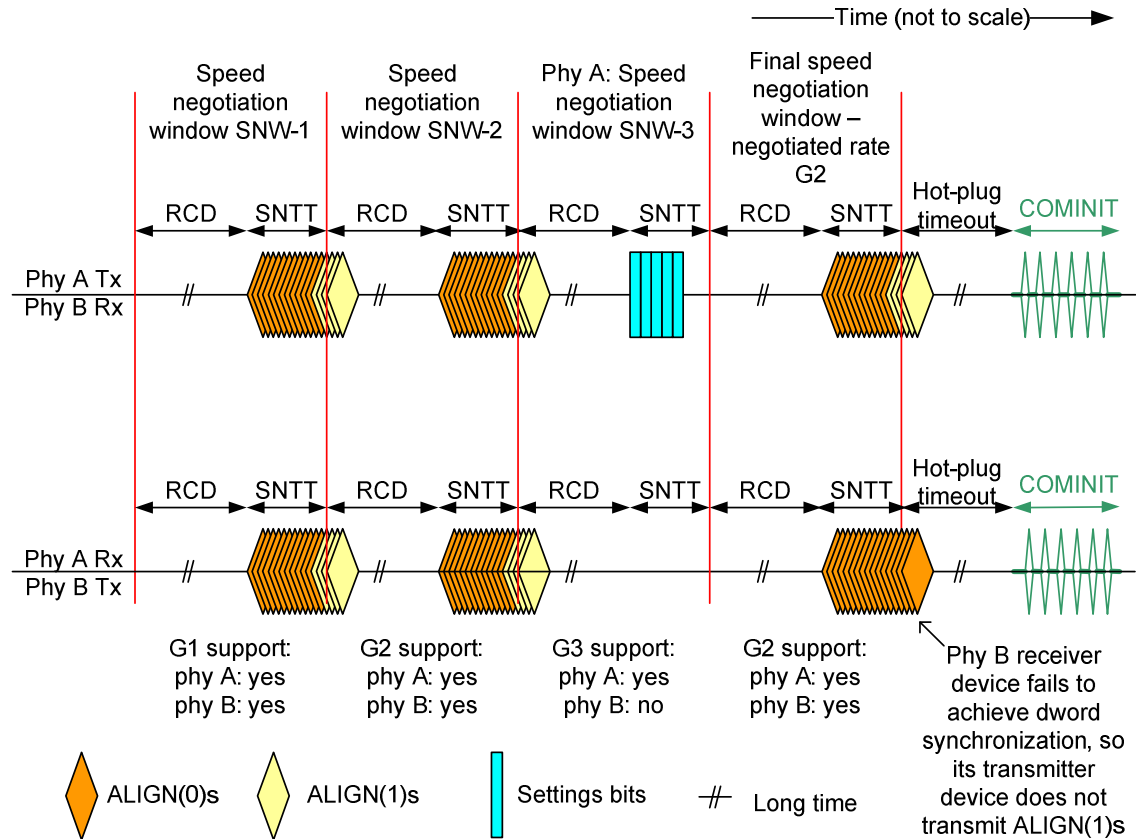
Time (not to scale)

Speed negotiation window SNW-1

Speed negotiation window SNW-2

Phy A: Speed negotiation window SNW-3

Final speed negotiation window – negotiated rate G2

RCD SNTT RCD SNTT RCD SNTT RCD SNTT Hot-plug timeout COMINIT

Phy A Tx
Phy B Rx

RCD SNTT RCD SNTT RCD SNTT RCD SNTT Hot-plug timeout COMINIT

Phy A Rx
Phy B Tx

G1 support:
phy A: yes
phy B: yes

G2 support:
phy A: yes
phy B: yes

G3 support:
phy A: yes
phy B: no

G2 support:
phy A: yes
phy B: yes

Phy B receiver device fails to achieve dword synchronization, so its transmitter device does not transmit ALIGN(1)s

ALIGN(0)s ALIGN(1)s Settings bits Long time